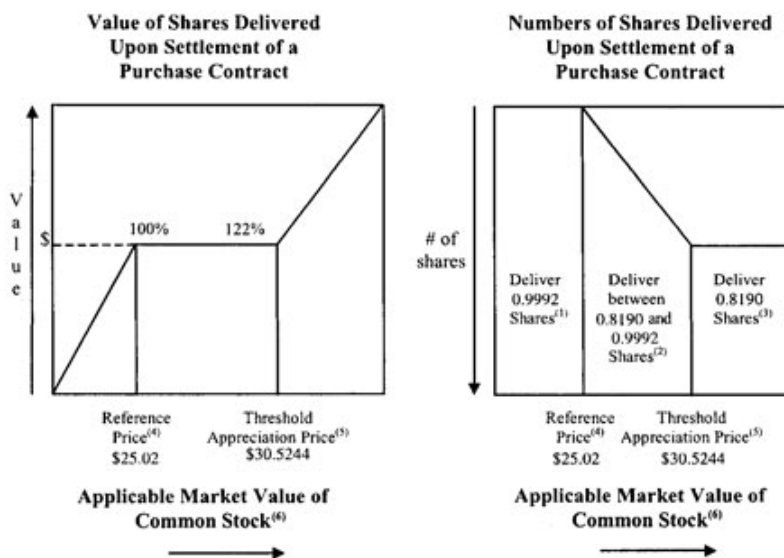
Value of Shares Delivered Upon Settlement of a Purchase Contract

V a l u e

$

100%

122%

Reference Price$^{(4)}$ \$25.02

Threshold Appreciation Price$^{(5)}$ \$30.5244

Applicable Market Value of Common Stock$^{(6)}$

Numbers of Shares Delivered Upon Settlement of a Purchase Contract

# of shares

Deliver 0.9992 Shares$^{(1)}$

Deliver between 0.8190 and 0.9992 Shares$^{(2)}$

Deliver 0.8190 Shares$^{(3)}$

Reference Price$^{(4)}$ \$25.02

Threshold Appreciation Price$^{(5)}$ \$30.5244

Applicable Market Value of Common Stock$^{(6)}$